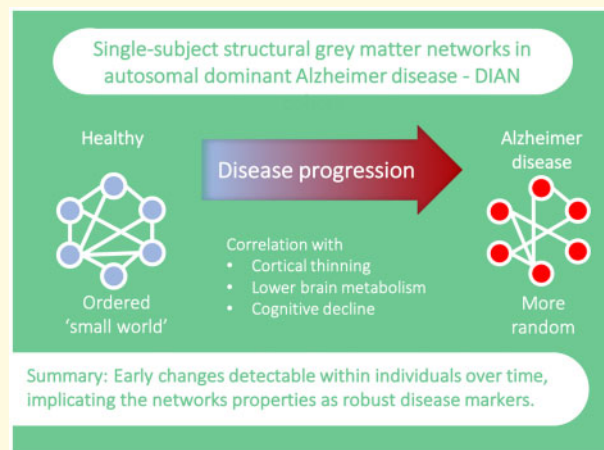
Single-subject structural grey matter networks in autosomal dominant Alzheimer disease - DIAN

Healthy

Disease progression

Alzheimer disease

Ordered 'small world'

Correlation with
• Cortical thinning
• Lower brain metabolism
• Cognitive decline

More random

Summary: Early changes detectable within individuals over time, implicating the networks properties as robust disease markers.